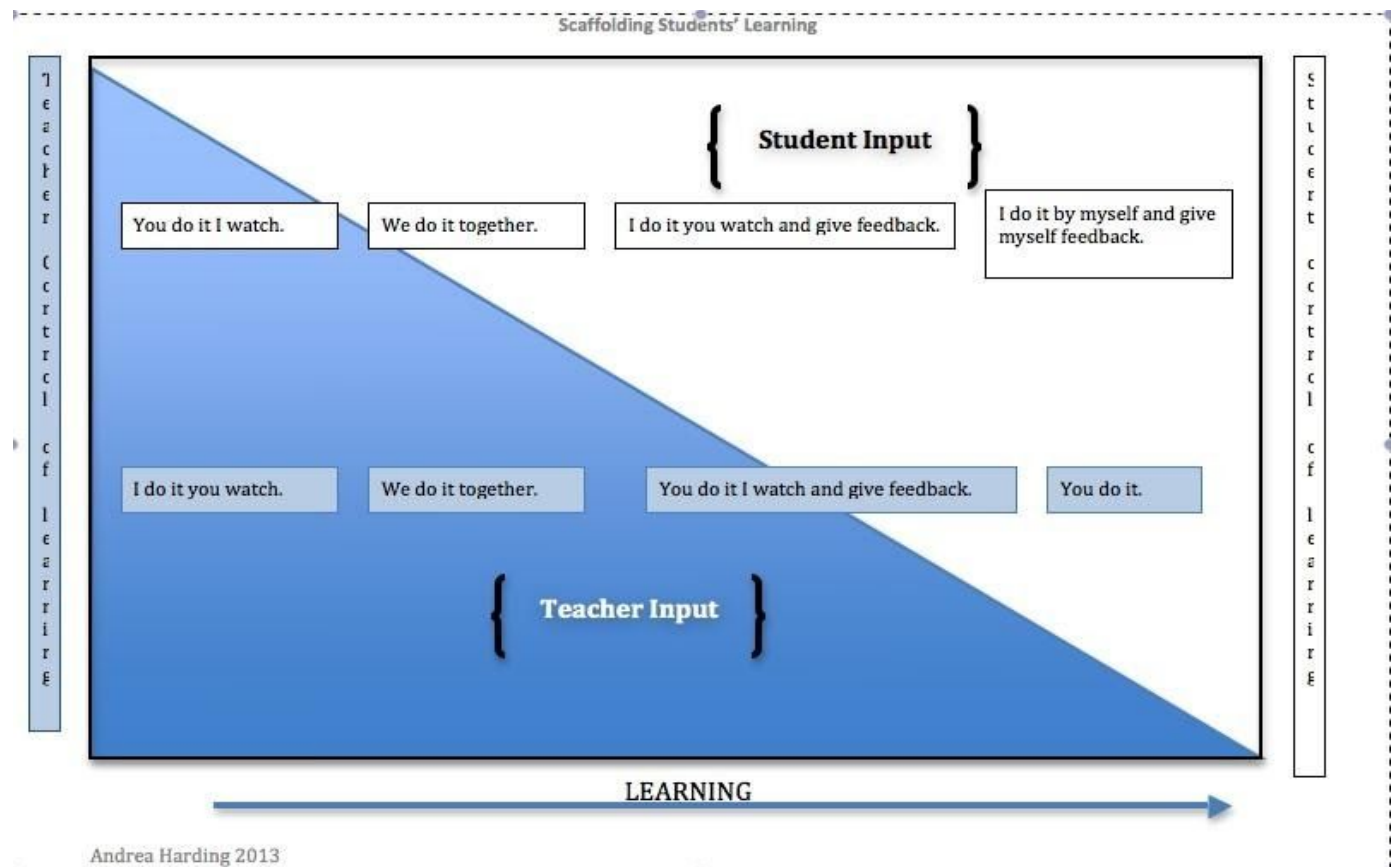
Scaffolding Students' Learning

Teacher control of learning

Student Input

You do it I watch.

We do it together.

I do it you watch and give feedback.

I do it by myself and give myself feedback.

I do it you watch.

We do it together.

You do it I watch and give feedback.

You do it.

Teacher Input

Student control of learning

LEARNING

Andrea Harding 2013